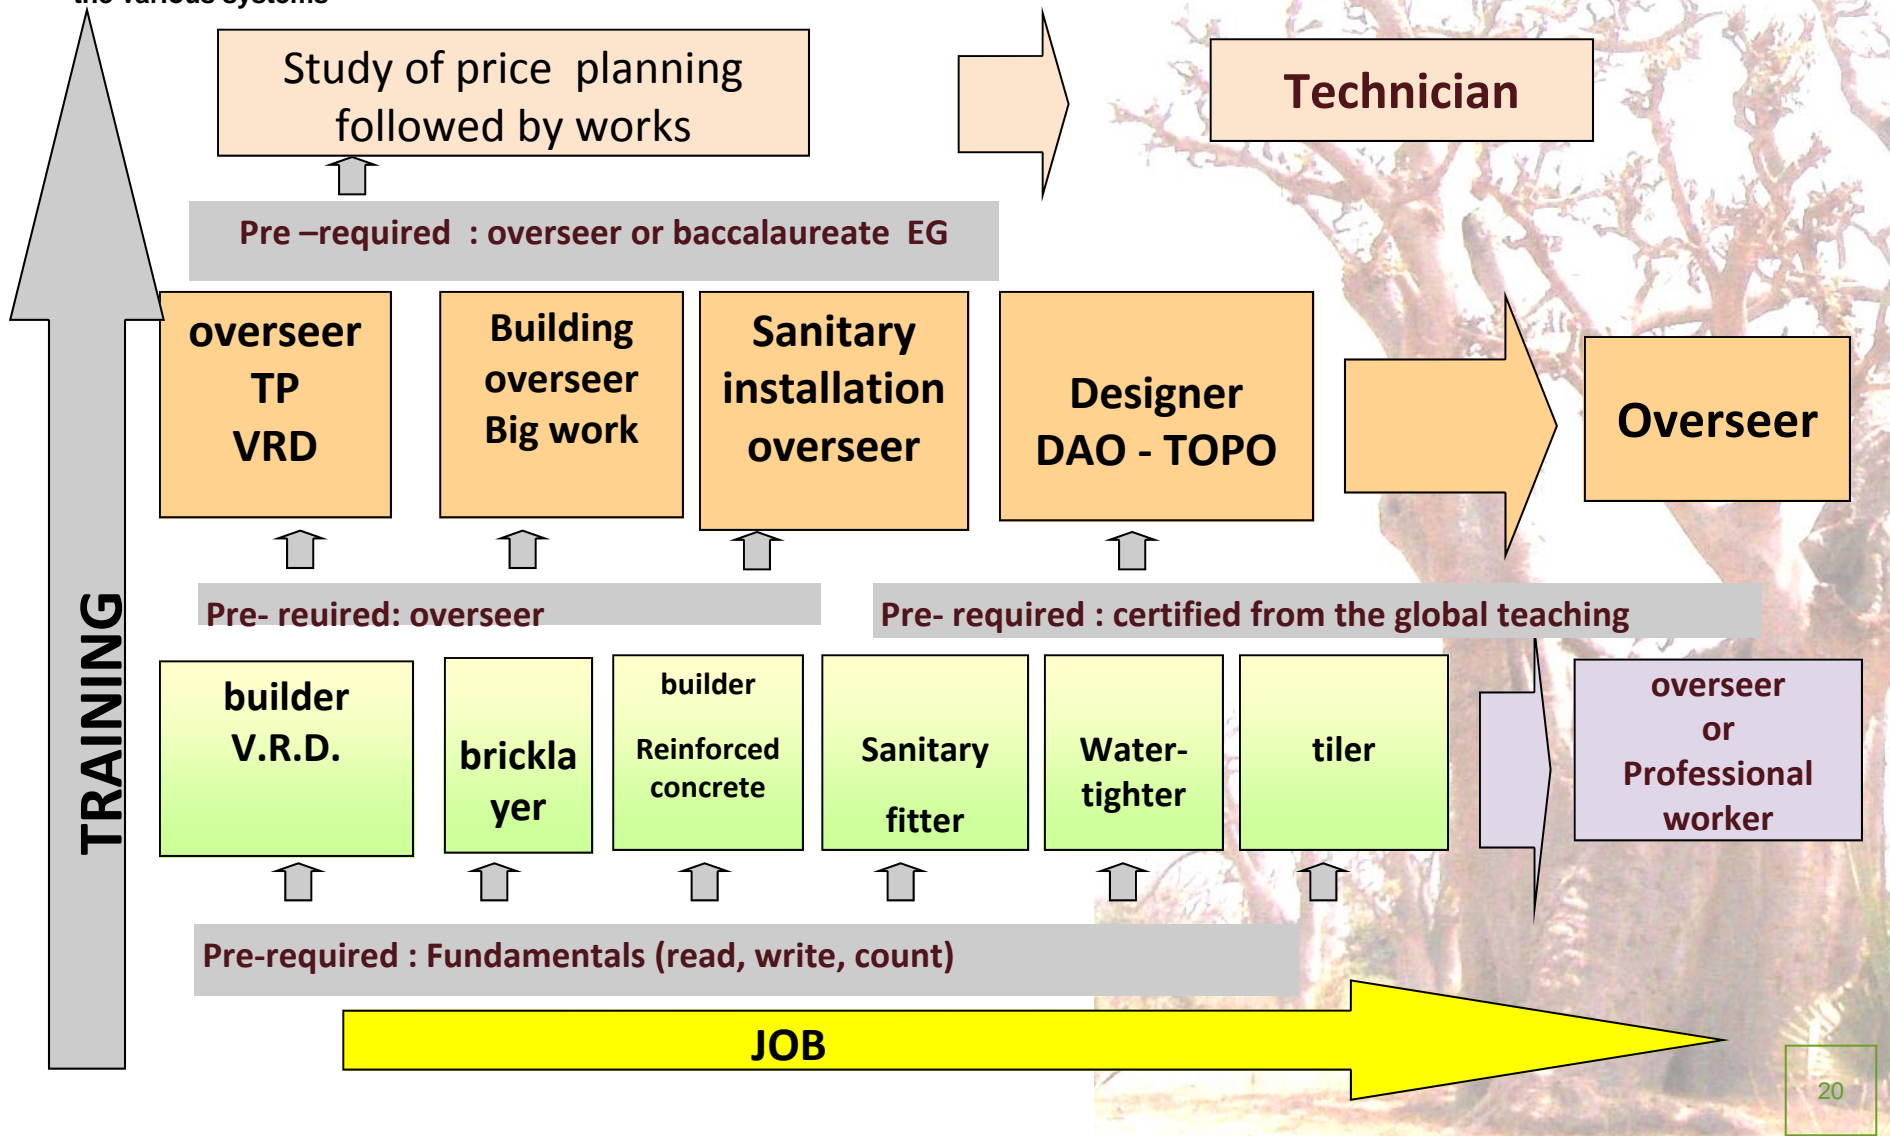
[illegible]

Study of price planning followed by works

Technician

Pre –required : overseer or baccalaureate EG

overseer
TP
VRD

Building overseer Big work

Sanitary installation overseer

Designer
DAO - TOPO

Overseer

TRAINING

Pre- reuired: overseer

Pre- required : certified from the global teaching

builder
V.R.D.

bricklayer

builder
Reinforced concrete

Sanitary
fitter

Water-tighter

tiler

overseer
or
Professional worker

Pre-required : Fundamentals (read, write, count)

JOB

20